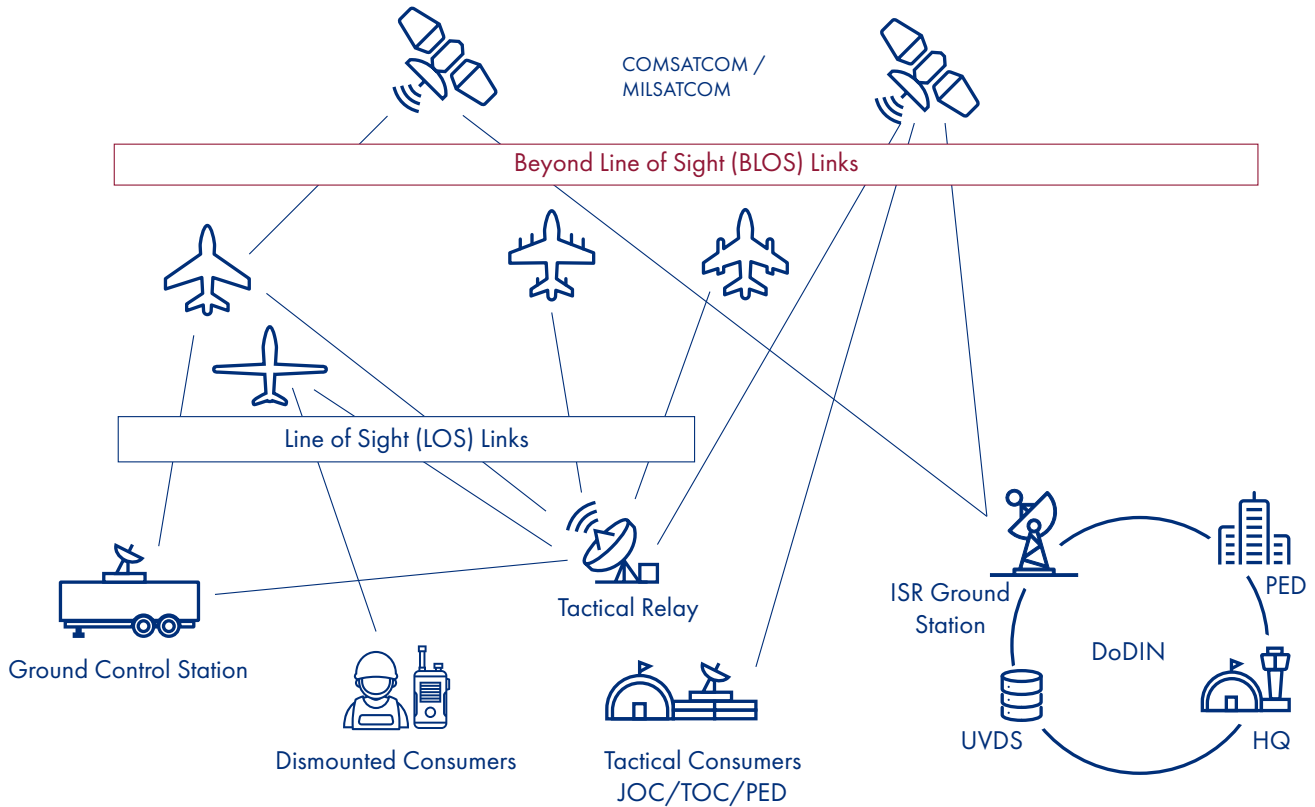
COMSATCOM / MILSATCOM

Beyond Line of Sight (BLOS) Links

Line of Sight (LOS) Links

Tactical Relay

ISR Ground Station

PED

DoDIN

Ground Control Station

Dismounted Consumers

Tactical Consumers JOC/TOC/PED

UVDS

HQ